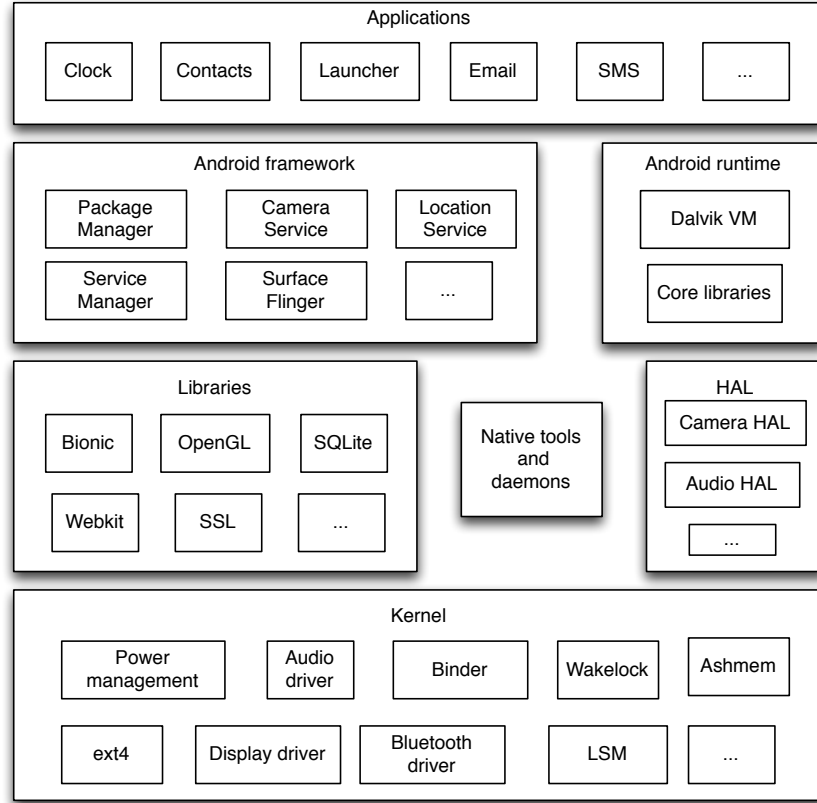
Applications

Clock

Contacts

Launcher

Email

SMS

...

Android framework

Package Manager

Camera Service

Location Service

Service Manager

Surface Flinger

...

Android runtime

Dalvik VM

Core libraries

Libraries

Bionic

OpenGL

SQLite

Webkit

SSL

...

Native tools and daemons

HAL

Camera HAL

Audio HAL

...

Kernel

Power management

Audio driver

Binder

Wakelock

Ashmem

ext4

Display driver

Bluetooth driver

LSM

...